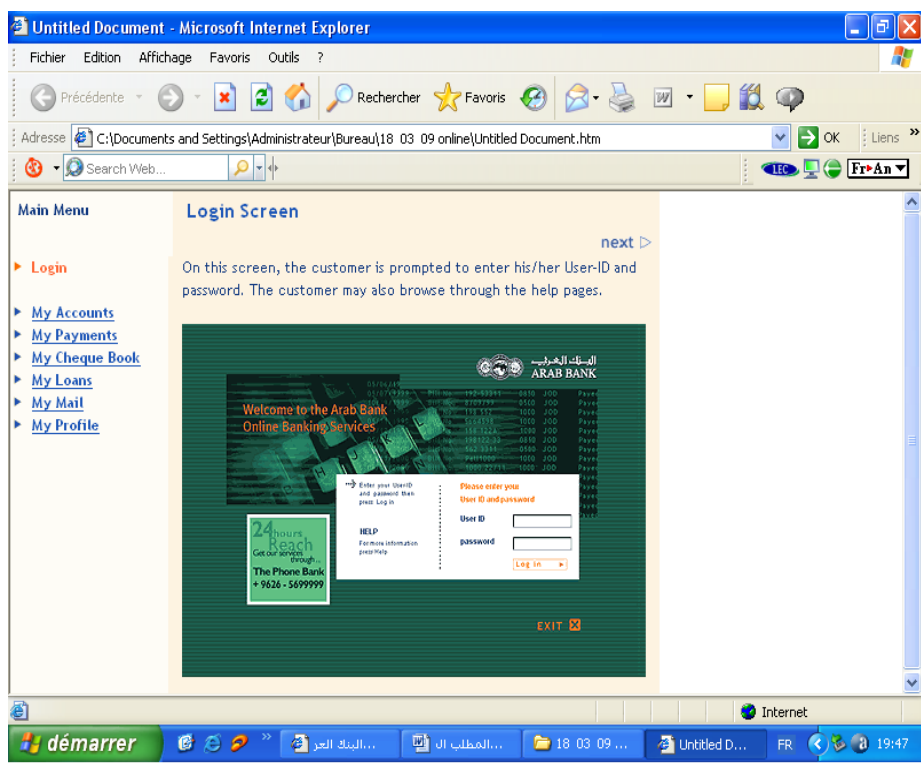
Untitled Document - Microsoft Internet Explorer

Fichier Edition Affichage Favoris Outils ?

Précédente Rechercher Favoris

Adresse C:\Documents and Settings\Administrateur\Bureau\18 03 09 online\Untitled Document.htm OK Liens

Search Web...

Fr▸An

Main Menu

Login

My Accounts
My Payments
My Cheque Book
My Loans
My Mail
My Profile

Login Screen

next

On this screen, the customer is prompted to enter his/her User-ID and password. The customer may also browse through the help pages.

البنك العربي
ARAB BANK

Welcome to the Arab Bank Online Banking Services

Enter your UserID and password then press Log in

HELP
For more information press Help

Please enter your User ID and password

User ID

password

Log in

24 hours Reach
Get our services through...
The Phone Bank
+ 9626 - 5699999

EXIT

Internet

démarrer

البنك العر... المطلب ال... 18 03 09 ... Untitled D... FR 19:47